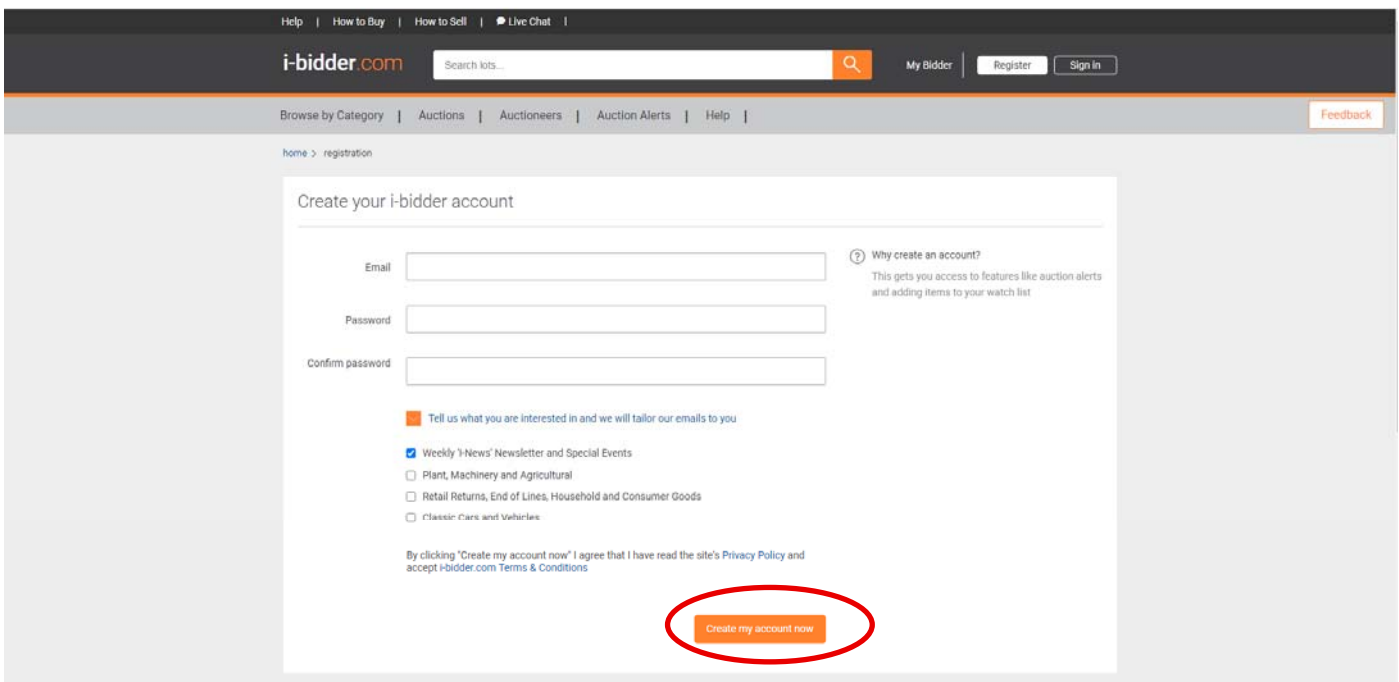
Help | How to Buy | How to Sell | Live Chat |

i-bidder.com

Search lots...

My Bidder

Register

Sign in

Browse by Category | Auctions | Auctioneers | Auction Alerts | Help |

Feedback

home > registration

Create your i-bidder account

Email

Password

Confirm password

Why create an account?

This gets you access to features like auction alerts and adding items to your watch list

Tell us what you are interested in and we will tailor our emails to you

Weekly 'i-News' Newsletter and Special Events

Plant, Machinery and Agricultural

Retail Returns, End of Lines, Household and Consumer Goods

Classic Cars and Vehicles

By clicking "Create my account now" I agree that I have read the site's Privacy Policy and accept i-bidder.com Terms & Conditions

Create my account now